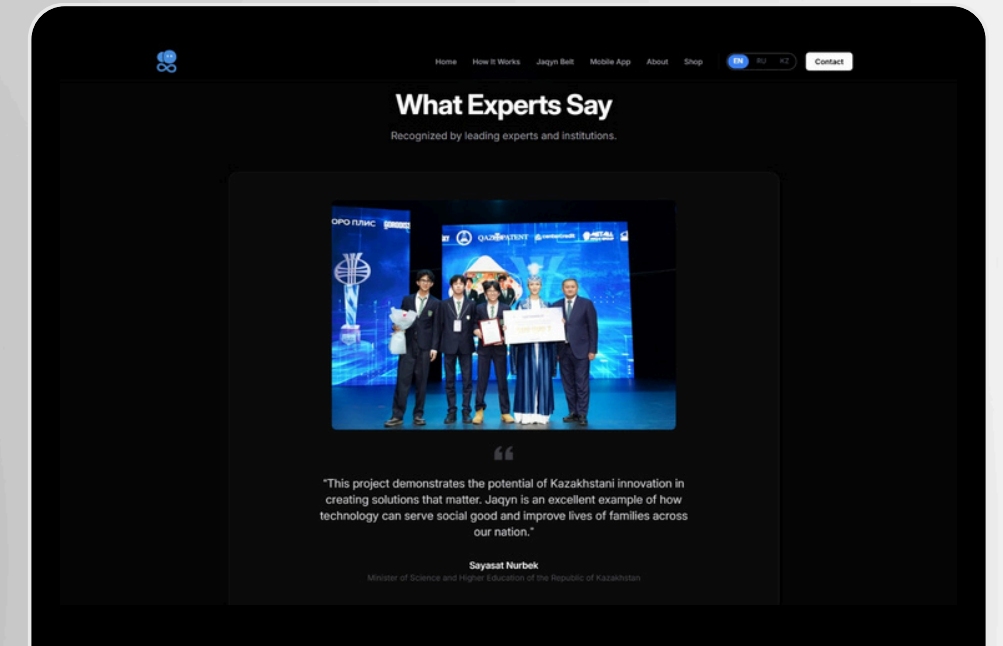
Home How It Works Jaqyn Belt Mobile App About Shop EN RU KZ Contact

What Experts Say

Recognized by leading experts and institutions.

ОРО ПЛИС QAZPATENT

"This project demonstrates the potential of Kazakhstani innovation in creating solutions that matter. Jaqyn is an excellent example of how technology can serve social good and improve lives of families across our nation."

Sayasat Nurbek

Minister of Science and Higher Education of the Republic of Kazakhstan